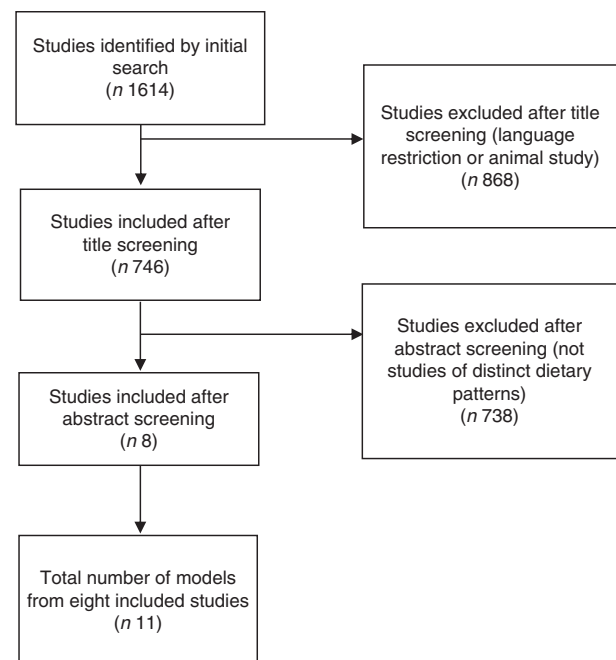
Studies identified by initial search
($n$ 1614)

Studies excluded after title screening (language restriction or animal study)
($n$ 868)

Studies included after title screening
($n$ 746)

Studies excluded after abstract screening (not studies of distinct dietary patterns)
($n$ 738)

Studies included after abstract screening
($n$ 8)

Total number of models from eight included studies
($n$ 11)